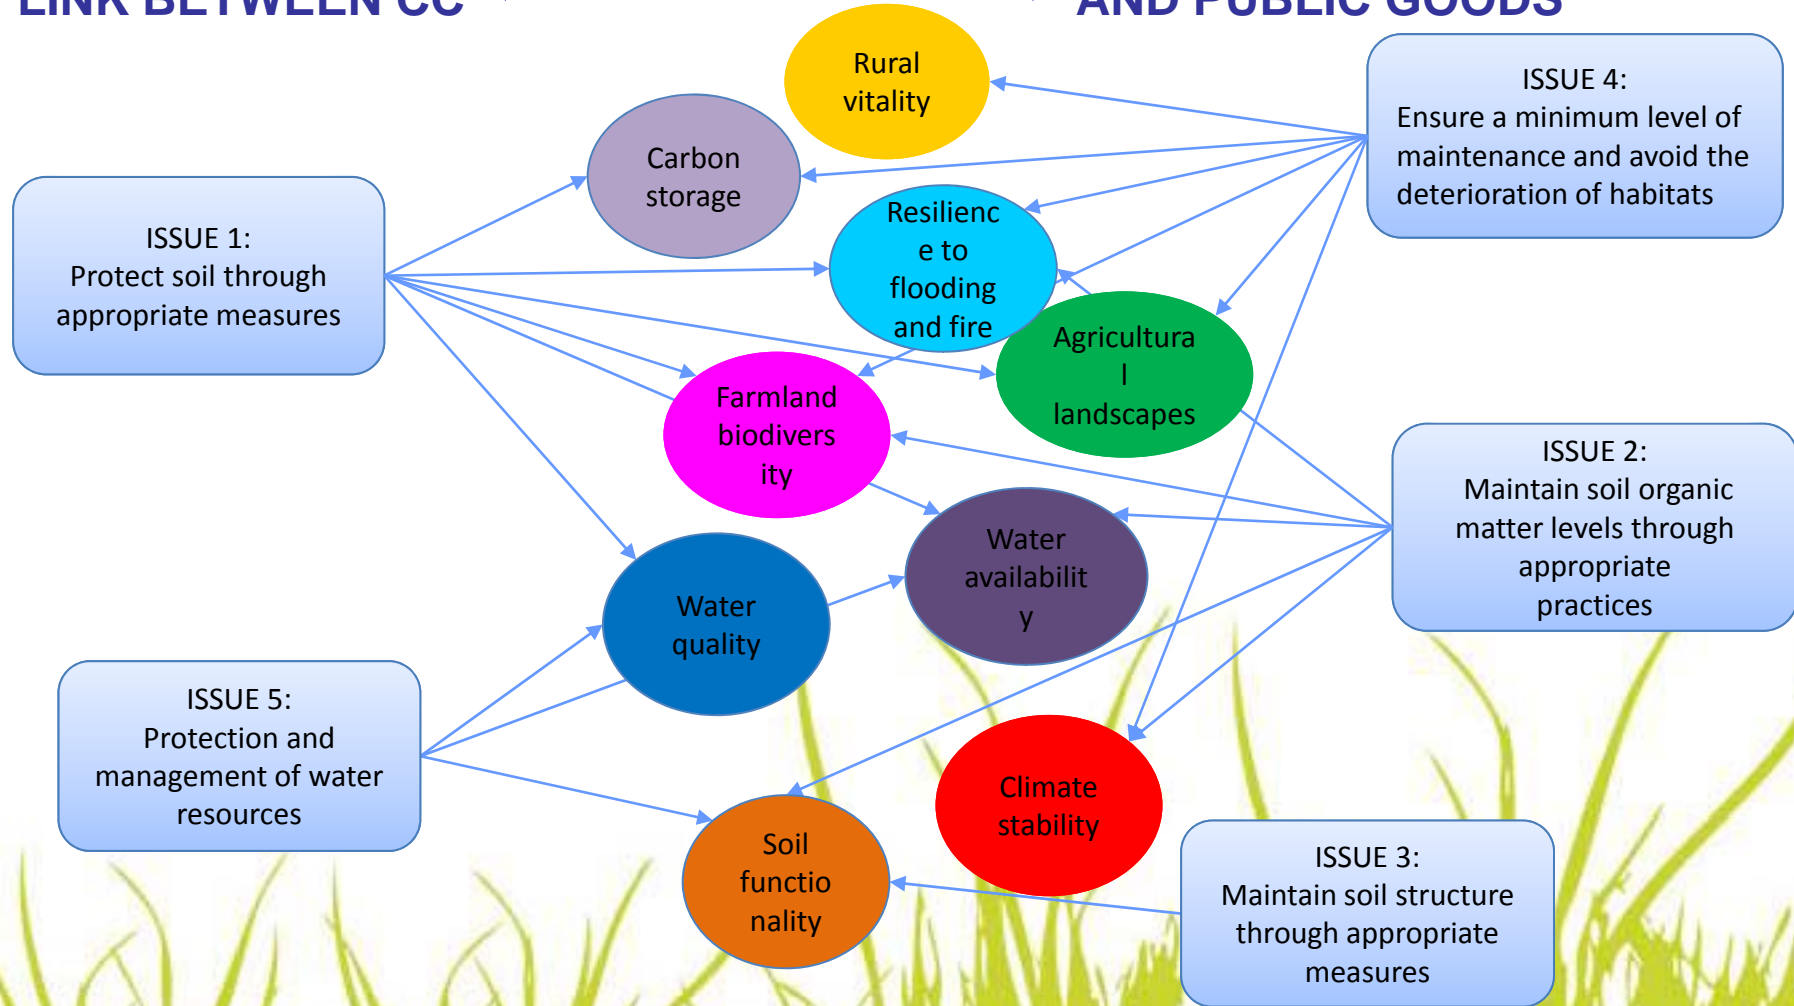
LINK BETWEEN CC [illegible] AND PUBLIC GOODS

Rural vitality

ISSUE 4:
Ensure a minimum level of maintenance and avoid the deterioration of habitats

Carbon storage

ISSUE 1:
Protect soil through appropriate measures

Resilienc e to flooding and fire

Agricultura l landscapes

Farmland biodivers ity

ISSUE 2:
Maintain soil organic matter levels through appropriate practices

Water availabilit y

Water quality

ISSUE 5:
Protection and management of water resources

Climate stability

Soil functio nality

ISSUE 3:
Maintain soil structure through appropriate measures